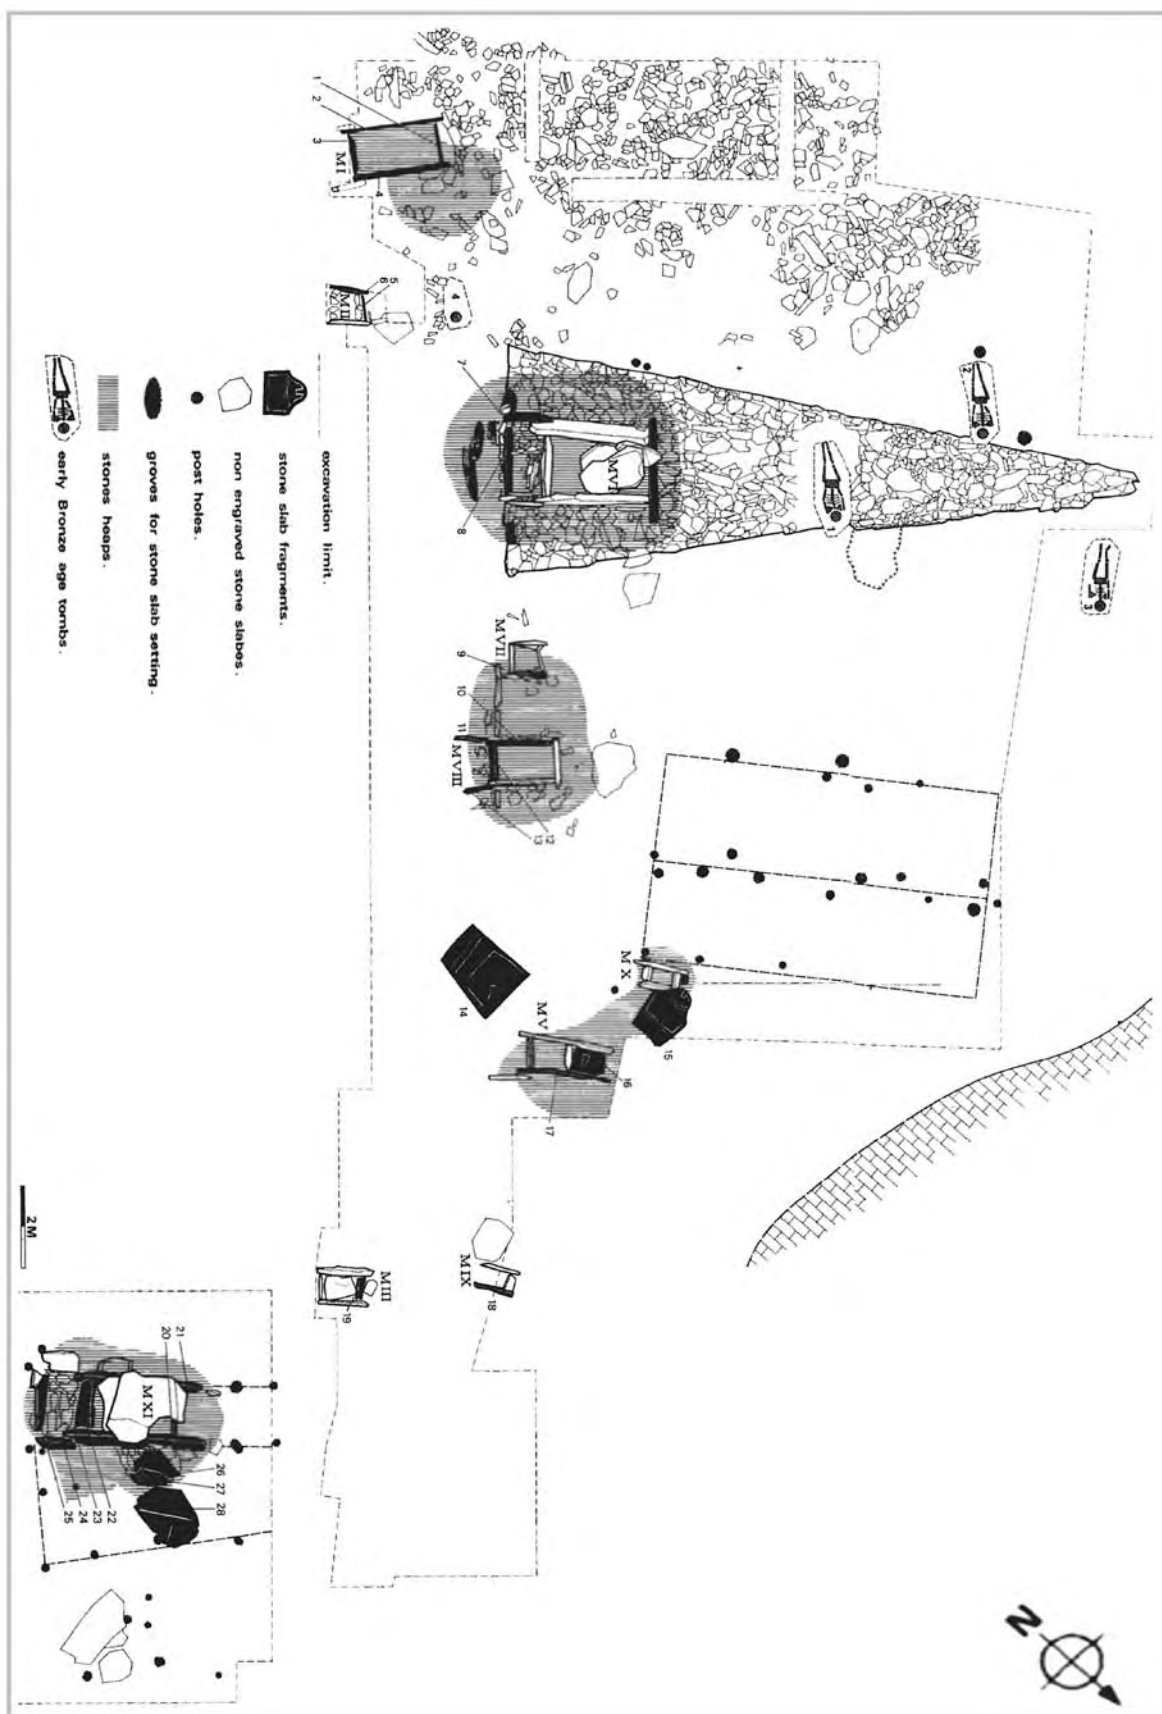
excavation limit.
stone slab fragments.
non engraved stone slabes.
post holes.
groves for stone slab setting.
stones heaps.
early Bronze age tombs.

M I
1
2
3
4
b
M II
5
6
4
M VI
7
8
1
2
3
M VII
9
10
11
M VIII
12
13
M X
14
15
M V
16
17
M IX
18
M III
19
M XI
20
21
22
23
24
25
26
27
28
2 M
N